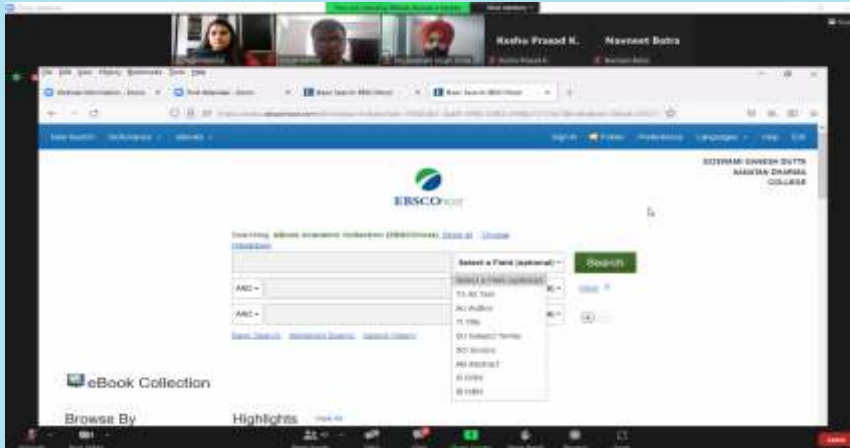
Keshu Prasad K.

Navneet Batra

EBSCOhost

SOSWAMI GANESH DUTTA SANATAN DHARMA COLLEGE

Searching: eBook Academic Collection (EBSCOhost) Show all Choose Databases

Select a Field (optional)

Search

Select a Field (optional)

TX All Text

AU Author

TI Title

SU Subject Terms

SO Source

AB Abstract

IS ISSN

IB ISBN

AND

AND

Basic Search Advanced Search Search History

eBook Collection

Browse By

Highlights